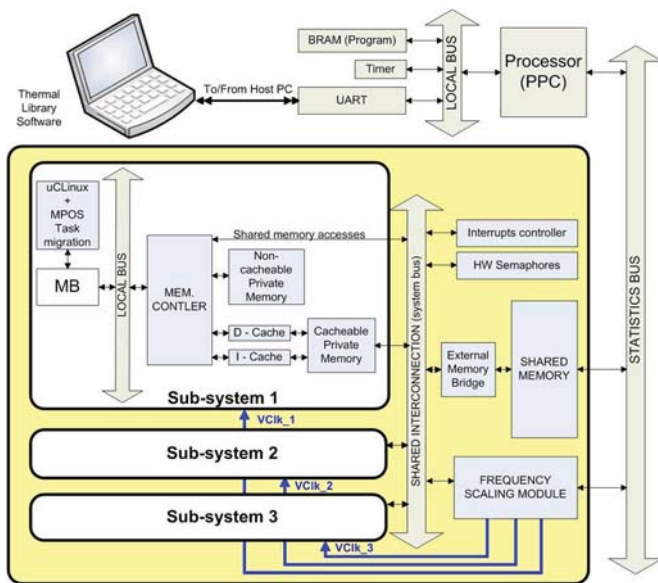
Thermal Library Software

To/From Host PC

BRAM (Program)

Timer

UART

LOCAL BUS

Processor (PPC)

uCLinux + MPOS Task migration

MB

LOCAL BUS

MEM. CONTLER

Shared memory accesses

Non-cacheable Private Memory

D - Cache

I - Cache

Cacheable Private Memory

SHARED INTERCONNECTION (system bus)

Interrupts controller

HW Semaphores

External Memory Bridge

SHARED MEMORY

STATISTICS BUS

Sub-system 1

VClk_1

Sub-system 2

VClk_2

Sub-system 3

VClk_3

FREQUENCY SCALING MODULE